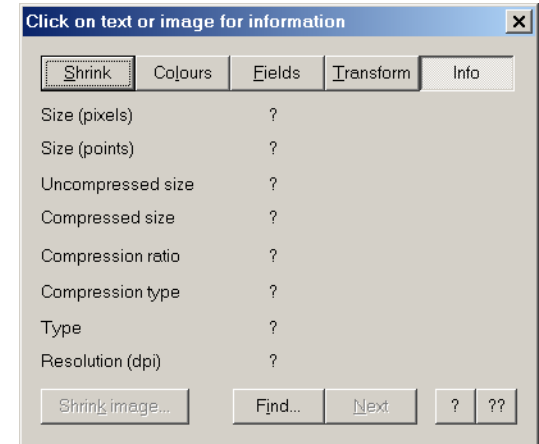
Click on text or image for information

Shrink | Colours | Fields | Transform | Info

Size (pixels) ?

Size (points) ?

Uncompressed size ?

Compressed size ?

Compression ratio ?

Compression type ?

Type ?

Resolution (dpi) ?

Shrink image... | Find... | Next | ? | ??